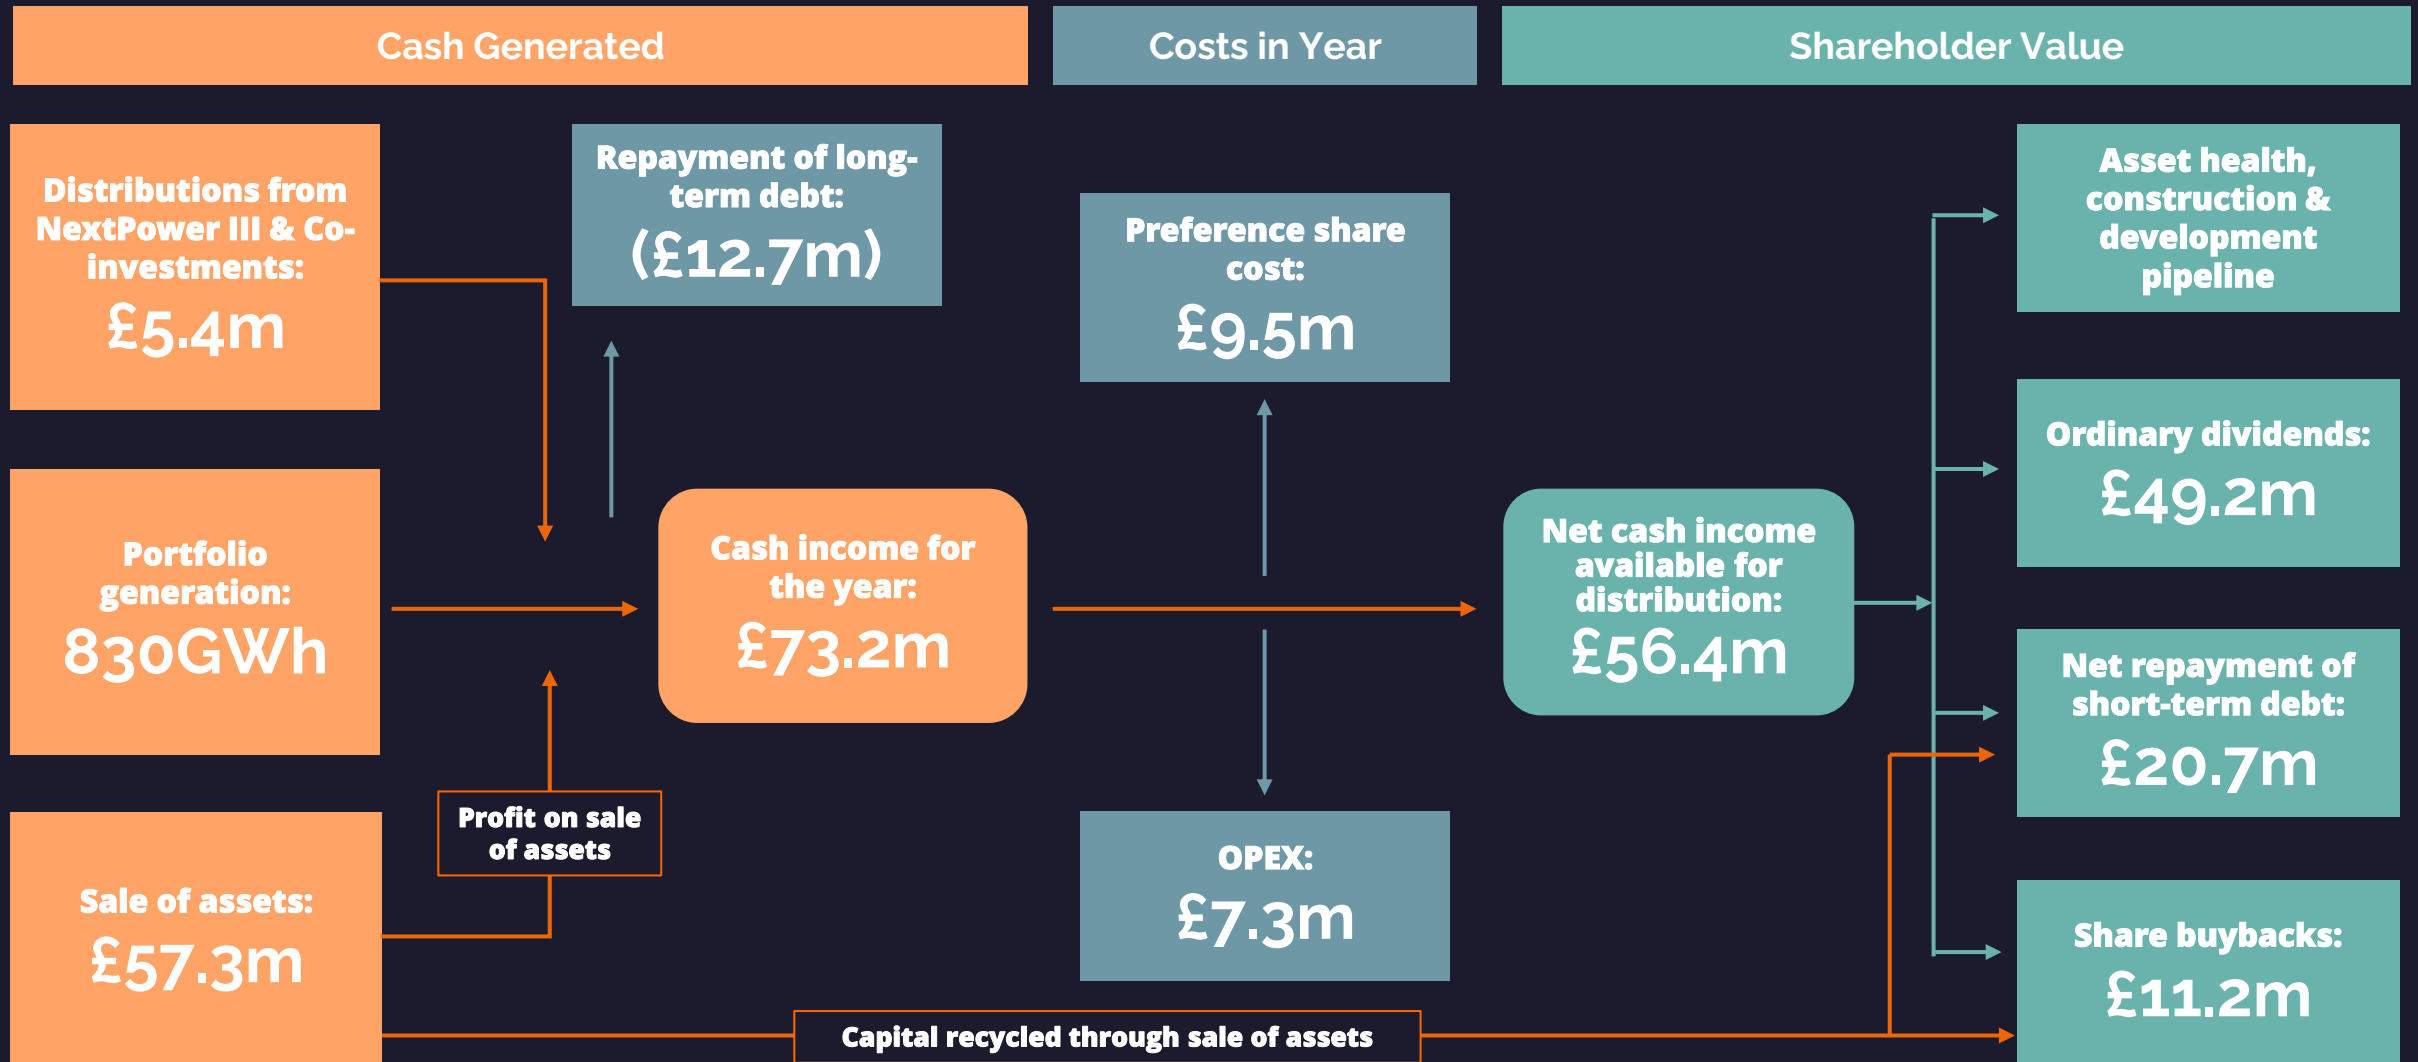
Cash Generated

Costs in Year

Shareholder Value

Distributions from NextPower III & Co-investments:
£5.4m

Repayment of long-term debt:
(£12.7m)

Preference share cost:
£9.5m

Asset health, construction & development pipeline

Portfolio generation:
830GWh

Cash income for the year:
£73.2m

Net cash income available for distribution:
£56.4m

Ordinary dividends:
£49.2m

Net repayment of short-term debt:
£20.7m

Profit on sale of assets

Sale of assets:
£57.3m

OPEX:
£7.3m

Share buybacks:
£11.2m

Capital recycled through sale of assets